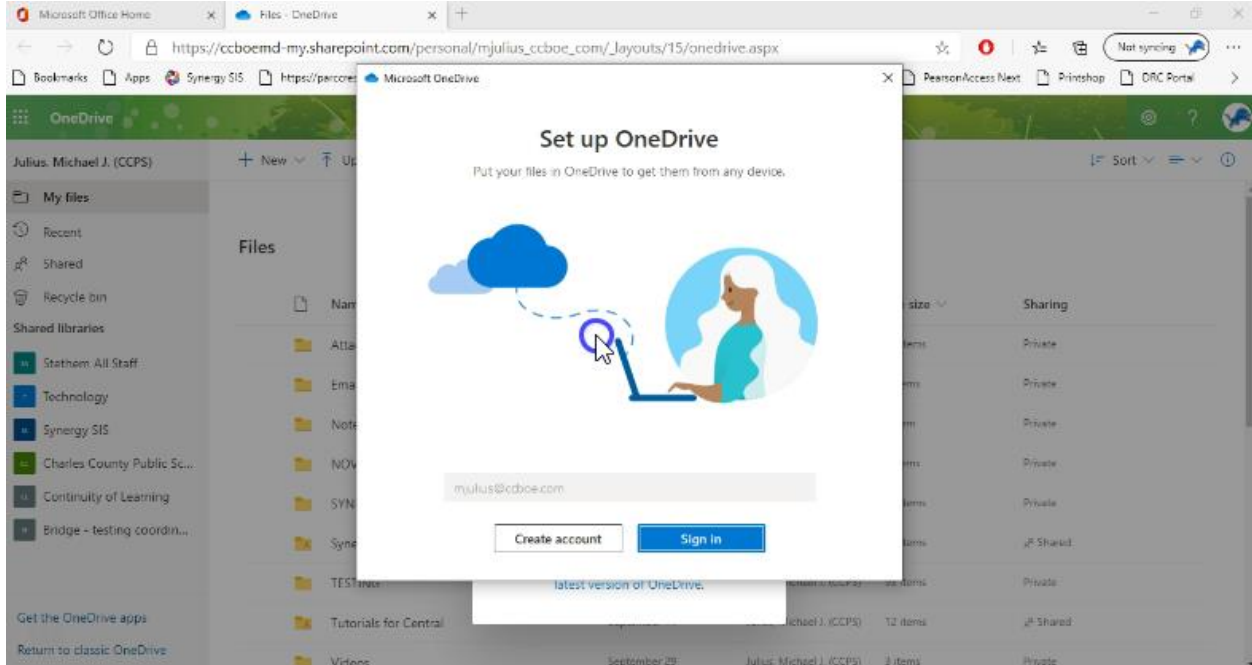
Microsoft Office Home
Files - OneDrive
https://ccboemd-my.sharepoint.com/personal/mjulius_ccboe_com/_layouts/15/onedrive.aspx
Not syncing
Bookmarks Apps Synergy SIS Https://parccre
PearsonAccess Next Printshop DRC Portal
OneDrive
Julius, Michael J. (CCPS)
+ New Up
Sort
My files
Recent
Shared
Recycle bin
Shared libraries
Stethem All Staff
Technology
Synergy SIS
Charles County Public Sc...
Continuity of Learning
Bridge - testing coordin...
Get the OneDrive apps
Return to classic OneDrive
Files
Nam
size
Sharing
Atta
Ema
Note
NOV
SYN
Syne
TESTING
Tutorials for Central
Videos
items
Private
Shared
12 items
September 29
Julius, Michael J. (CCPS)
3 items
latest version of OneDrive.

Microsoft OneDrive
Set up OneDrive
Put your files in OneDrive to get them from any device.
mjulius@ccboe.com
Create account
Sign in